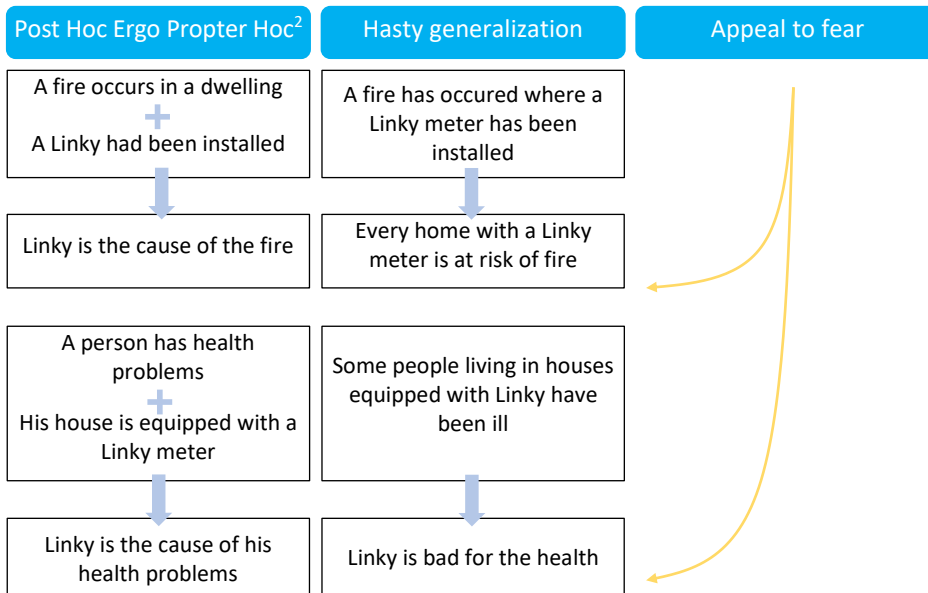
Post Hoc Ergo Propter Hoc$^2$

A fire occurs in a dwelling
+
A Linky had been installed

Linky is the cause of the fire

A person has health problems
+
His house is equipped with a Linky meter

Linky is the cause of his health problems

Hasty generalization

A fire has occured where a Linky meter has been installed

Every home with a Linky meter is at risk of fire

Some people living in houses equipped with Linky have been ill

Linky is bad for the health

Appeal to fear